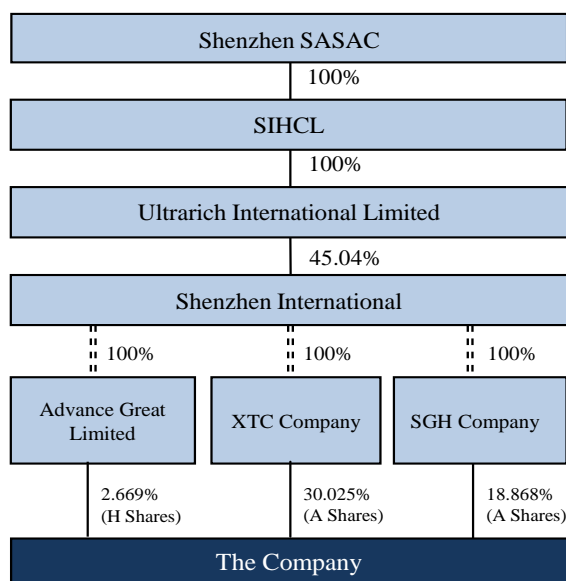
Shenzhen SASAC

100%

SIHCL

100%

Ultrarich International Limited

45.04%

Shenzhen International

100%

100%

100%

Advance Great Limited

XTC Company

SGH Company

2.669% (H Shares)

30.025% (A Shares)

18.868% (A Shares)

The Company